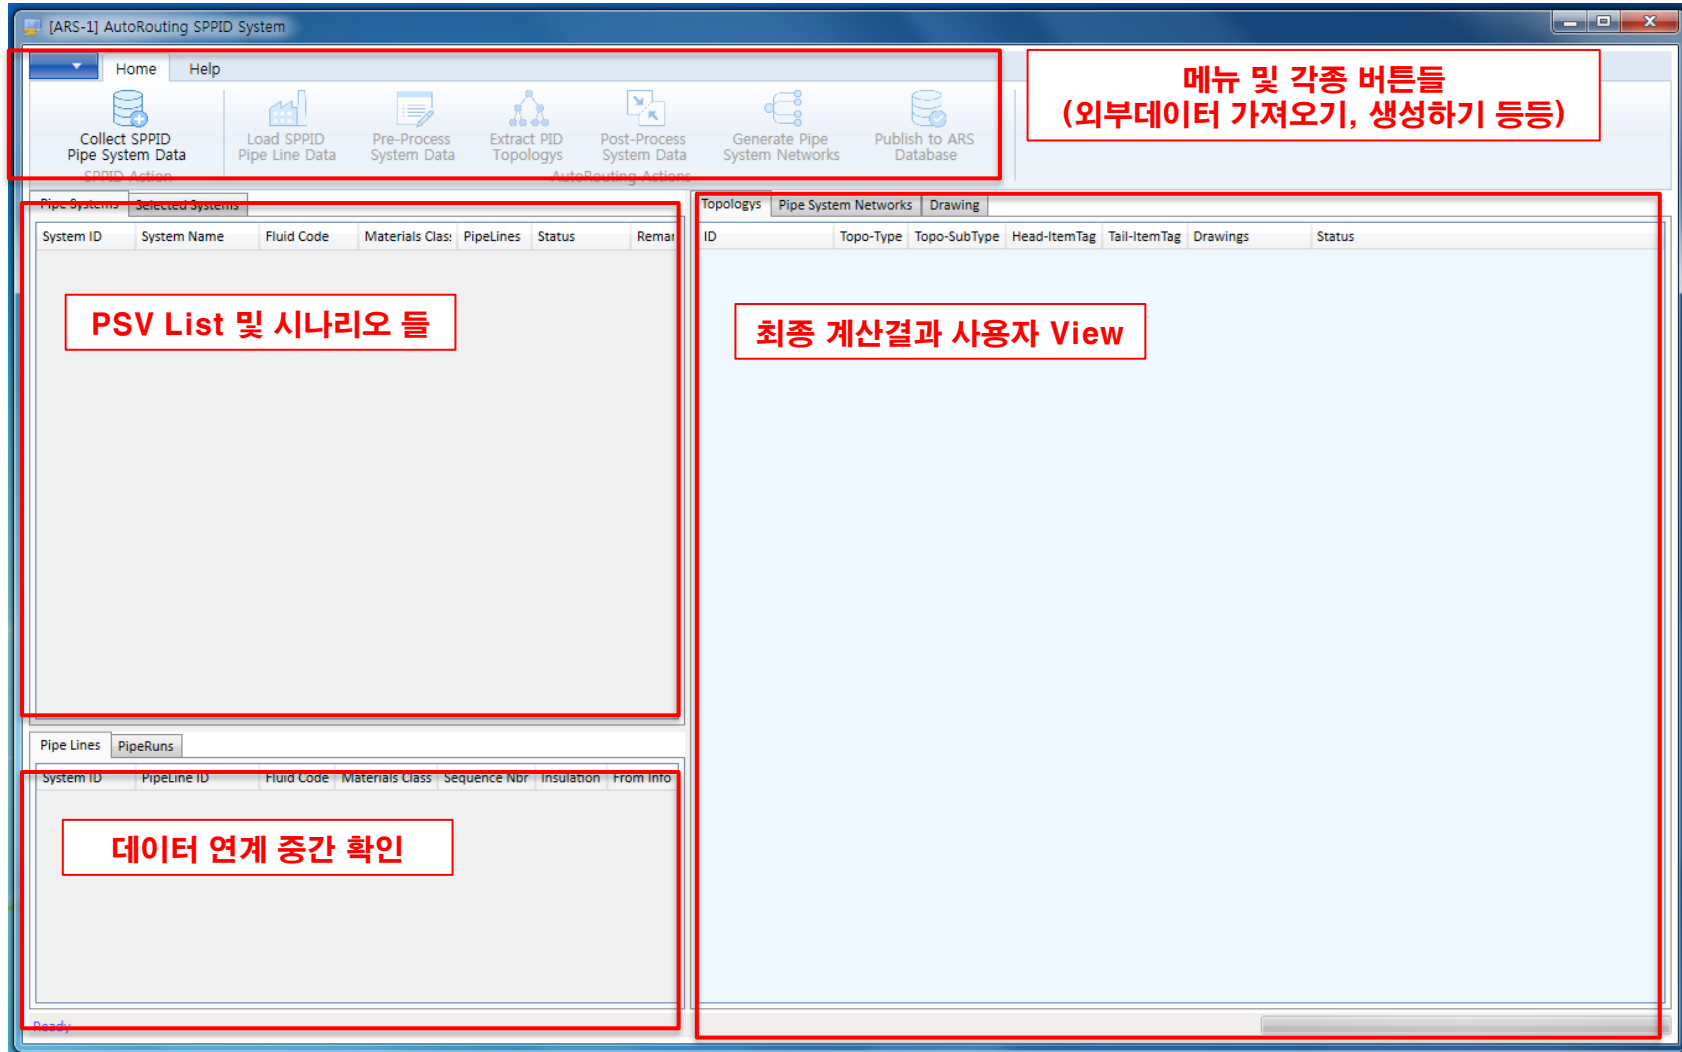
[ARS-1] AutoRouting SPPID System

Home Help

Collect SPPID Pipe System Data

SPPID Action

Load SPPID Pipe Line Data

Pre-Process System Data

Extract PID Topologys

Post-Process System Data

Generate Pipe System Networks

Publish to ARS Database

AutoRouting Actions

메뉴 및 각종 버튼들
(외부데이터 가져오기, 생성하기 등등)

Pipe Systems Selected Systems

| System ID | System Name | Fluid Code | Materials Clas: | PipeLines | Status | Remar |
|---|---|---|---|---|---|---|

PSV List 및 시나리오 들

Topologys Pipe System Networks Drawing

| ID | Topo-Type | Topo-SubType | Head-ItemTag | Tail-ItemTag | Drawings | Status |
|---|---|---|---|---|---|---|

최종 계산결과 사용자 View

Pipe Lines PipeRuns

| System ID | PipeLine ID | Fluid Code | Materials Class | Sequence Nbr | Insulation | From Info |
|---|---|---|---|---|---|---|

데이터 연계 중간 확인

Ready